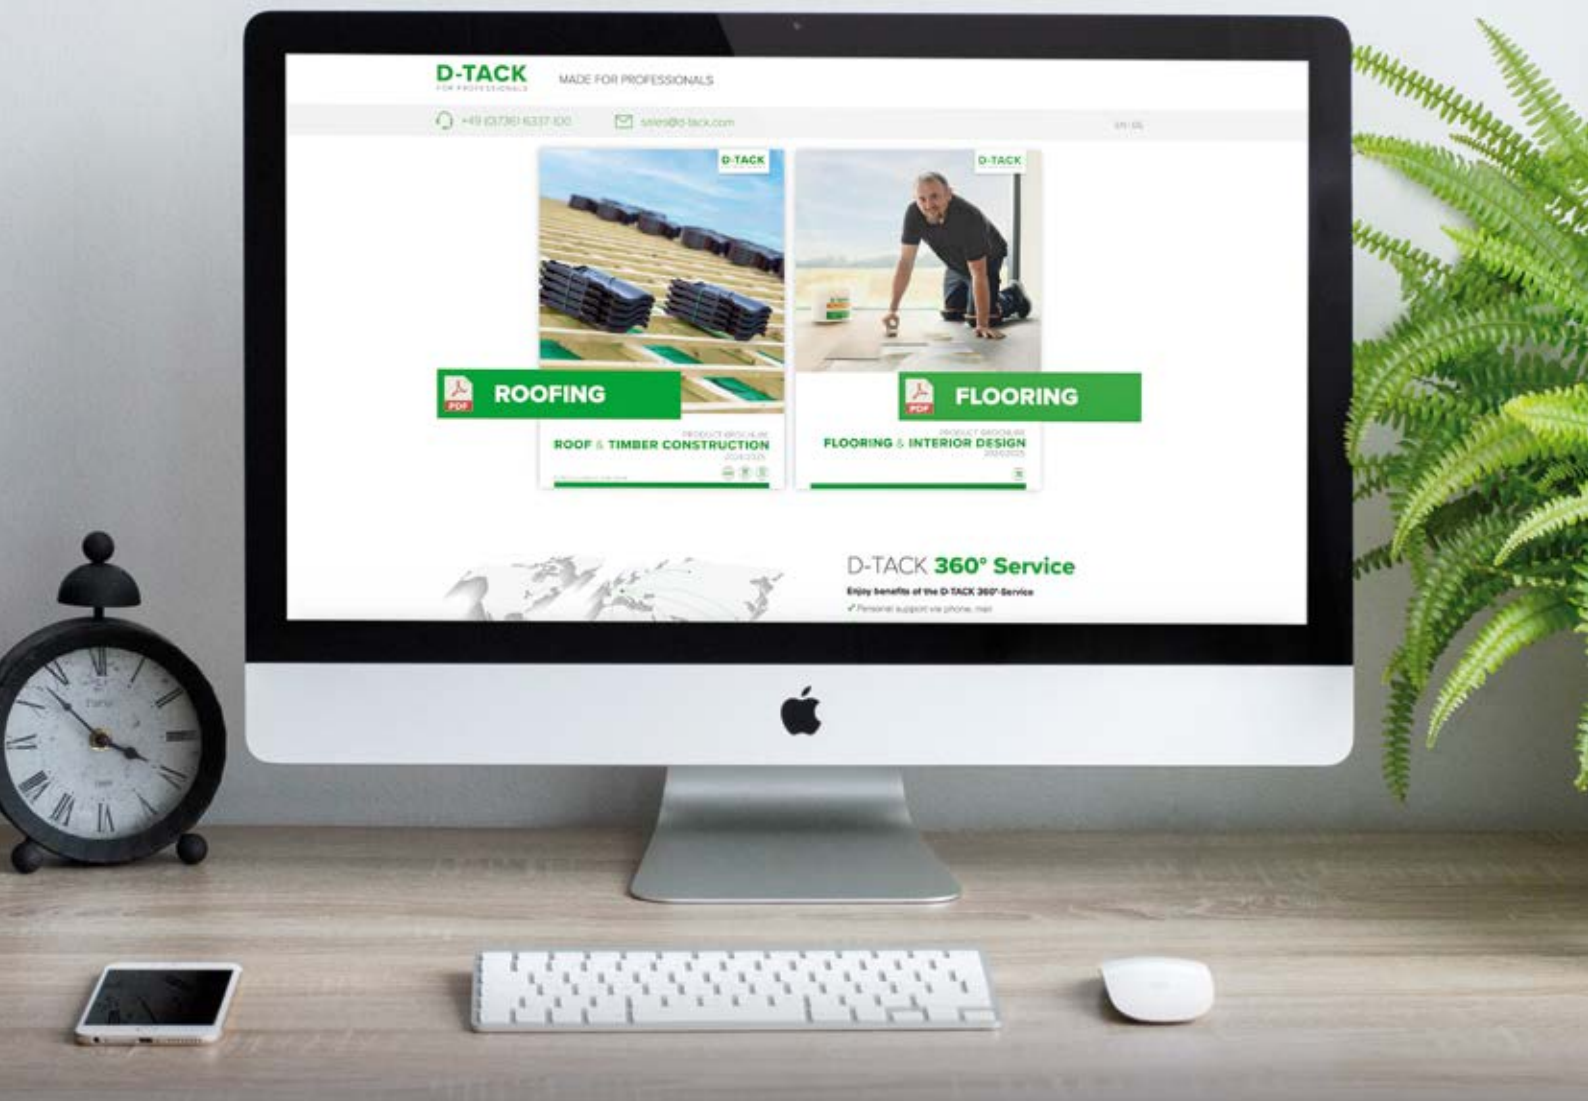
D-TACK
FOR PROFESSIONALS

MADE FOR PROFESSIONALS

+49 (0)7361 6337 100

sales@d-tack.com

EN DE

D-TACK

D-TACK

PDF

ROOFING

PDF

FLOORING

PRODUCT BROCHURE
ROOF & TIMBER CONSTRUCTION
2024/2025

PRODUCT BROCHURE
FLOORING & INTERIOR DESIGN
2024/2025

D-TACK 360° Service

Enjoy benefits of the D-TACK 360° Service

✓ Personal support via phone, mail